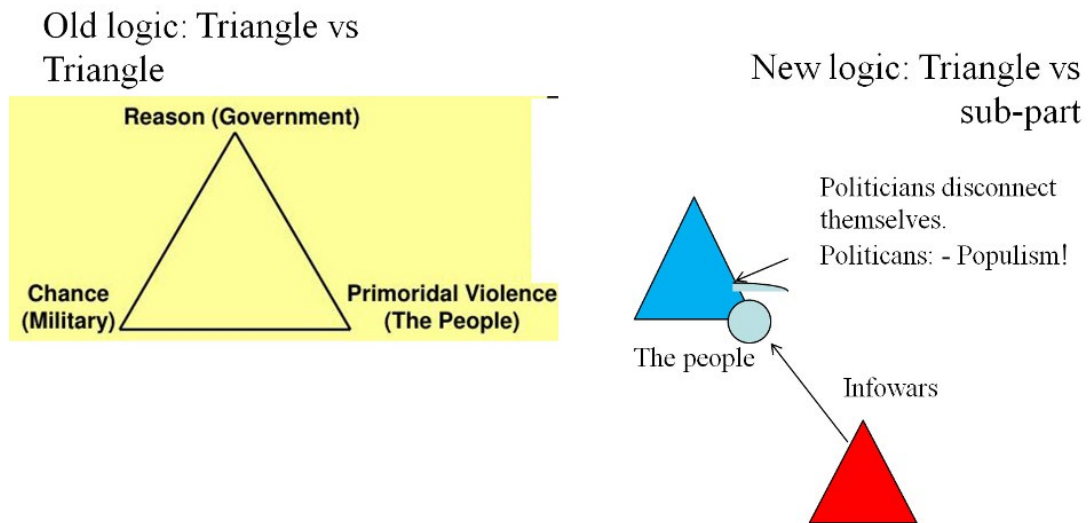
Old logic: Triangle vs Triangle

Reason (Government)

Chance (Military)

Primordial Violence (The People)

New logic: Triangle vs sub-part

Politicians disconnect themselves.

Politicans: - Populism!

The people

Infowars